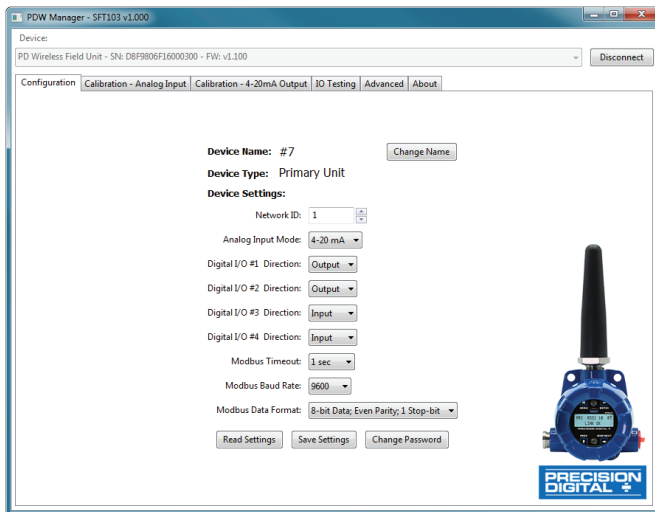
PDW Manager - SFT103 v1.000

Device:

PD Wireless Field Unit - SN: D8F9806F16000300 - FW: v1.100

Disconnect

Configuration | Calibration - Analog Input | Calibration - 4-20mA Output | IO Testing | Advanced | About

Device Name: #7

Change Name

Device Type: Primary Unit

Device Settings:

Network ID: 1

Analog Input Mode: 4-20 mA

Digital I/O #1 Direction: Output

Digital I/O #2 Direction: Output

Digital I/O #3 Direction: Input

Digital I/O #4 Direction: Input

Modbus Timeout: 1 sec

Modbus Baud Rate: 9600

Modbus Data Format: 8-bit Data; Even Parity; 1 Stop-bit

Read Settings

Save Settings

Change Password

PRECISION DIGITAL